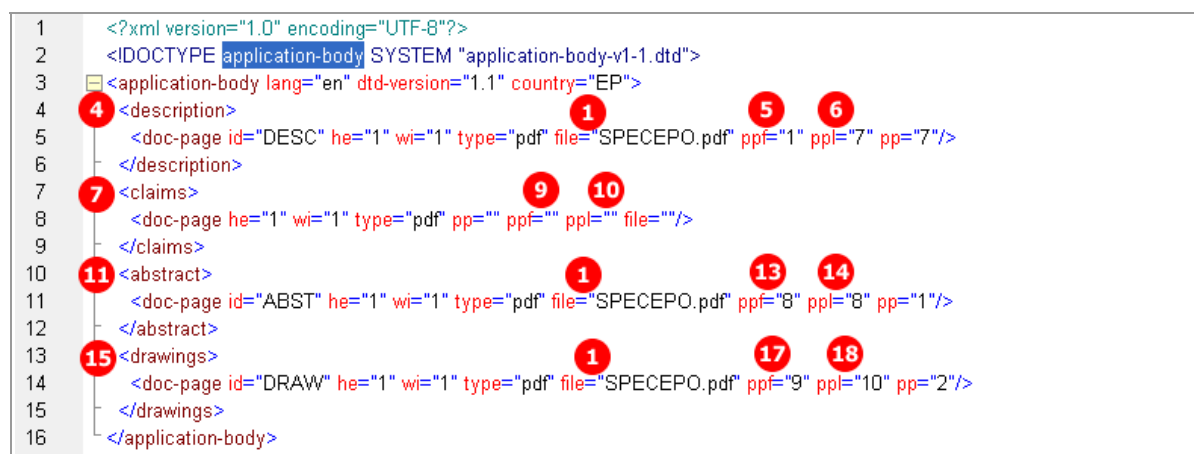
1 <?xml version="1.0" encoding="UTF-8"?>
2 <!DOCTYPE application-body SYSTEM "application-body-v1-1.dtd">
3 <application-body lang="en" dtd-version="1.1" country="EP">
4 <description>
5 <doc-page id="DESC" he="1" wi="1" type="pdf" file="SPECEPO.pdf" ppf="1" ppl="7" pp="7"/>
6 </description>
7 <claims>
8 <doc-page he="1" wi="1" type="pdf" pp="" ppf="" ppl="" file=""/>
9 </claims>
10 <abstract>
11 <doc-page id="ABST" he="1" wi="1" type="pdf" file="SPECEPO.pdf" ppf="8" ppl="8" pp="1"/>
12 </abstract>
13 <drawings>
14 <doc-page id="DRAW" he="1" wi="1" type="pdf" file="SPECEPO.pdf" ppf="9" ppl="10" pp="2"/>
15 </drawings>
16 </application-body>

4 1 5 6 7 9 10 11 1 13 14 15 1 17 18